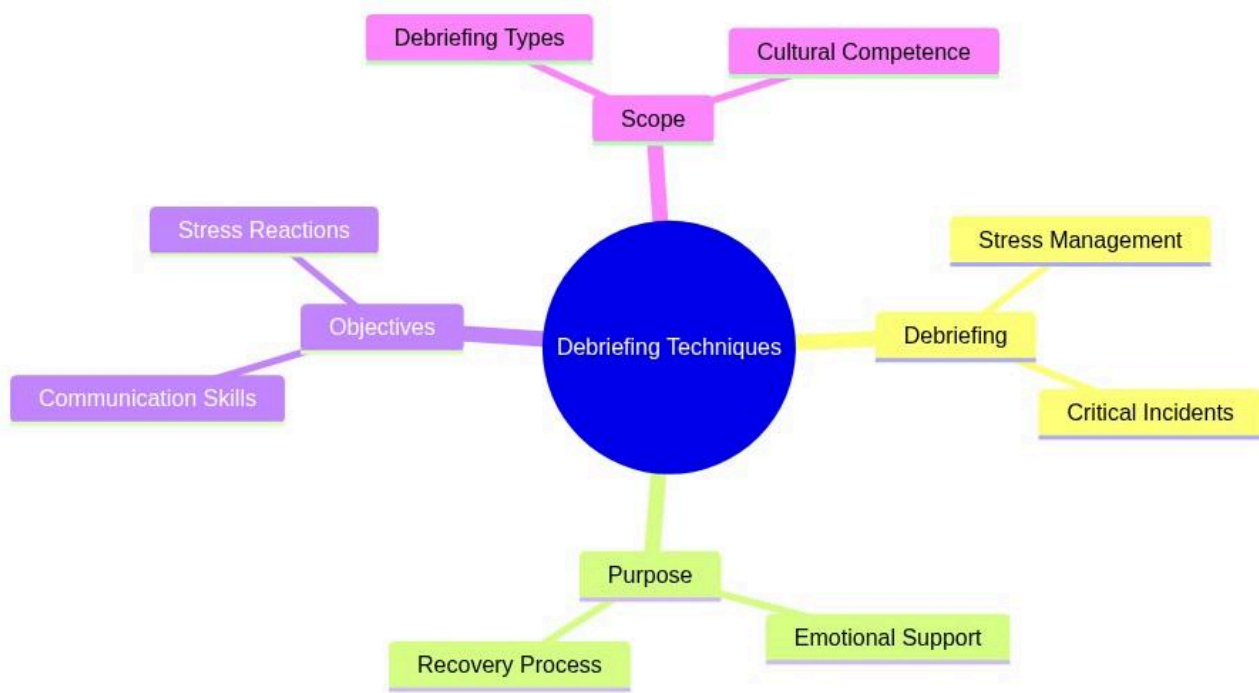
Debriefing Types
Cultural Competence
Scope
Stress Reactions
Objectives
Communication Skills
Debriefing Techniques
Stress Management
Debriefing
Critical Incidents
Purpose
Recovery Process
Emotional Support